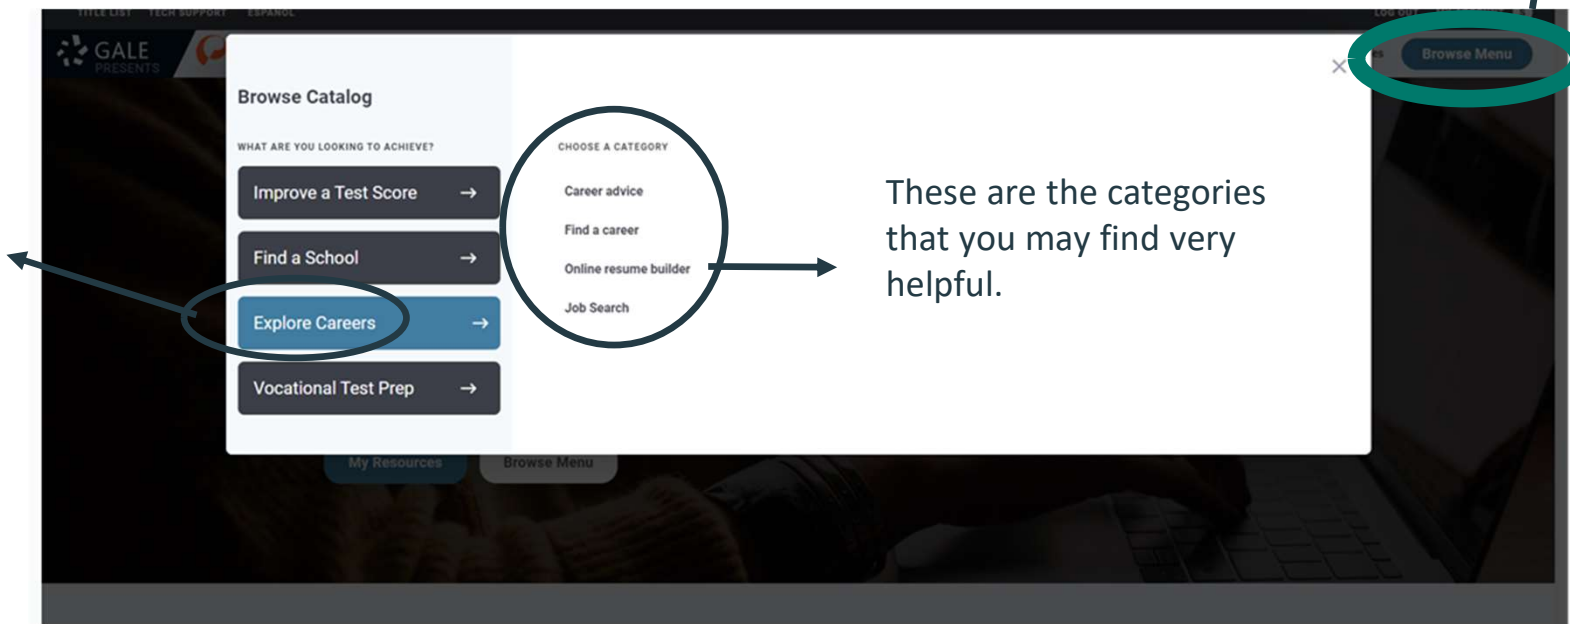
TITLE LIST TECH SUPPORT ESPAÑOL

LOG OUT

GALE PRESENTS

Browse Menu

Browse Catalog

WHAT ARE YOU LOOKING TO ACHIEVE?

Improve a Test Score →

Find a School →

Explore Careers →

Vocational Test Prep →

CHOOSE A CATEGORY

Career advice

Find a career

Online resume builder

Job Search

×

These are the categories that you may find very helpful.

My Resources

Browse Menu